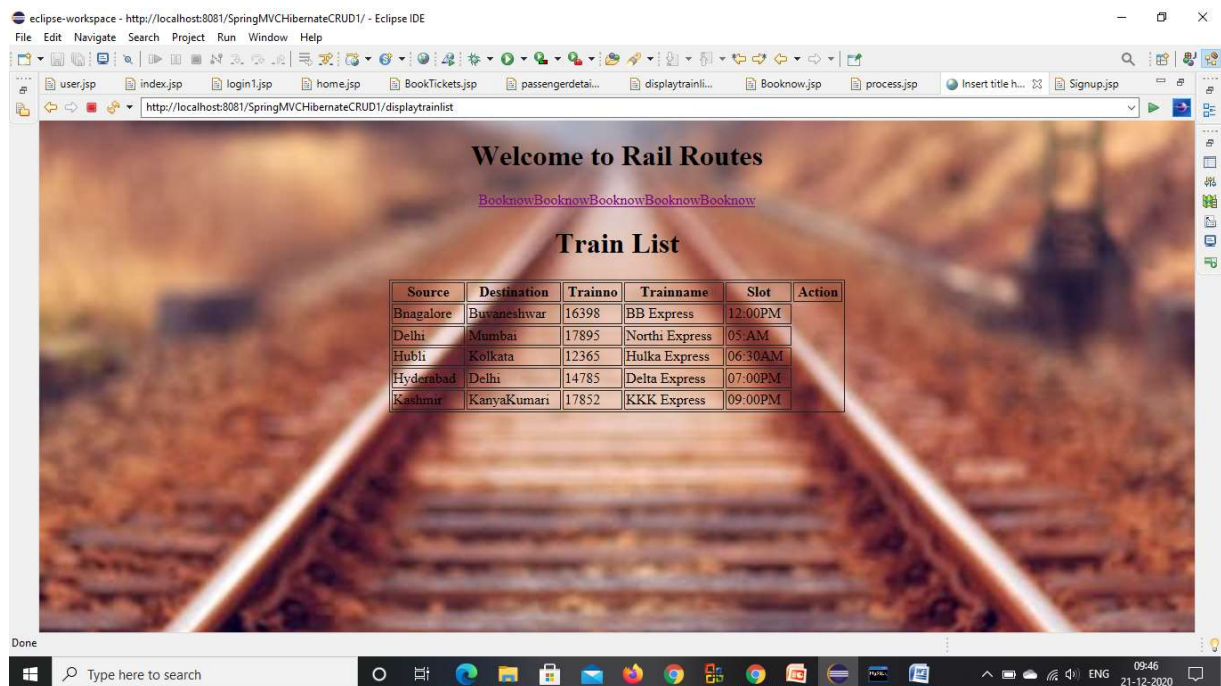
eclipse-workspace - http://localhost:8081/SpringMVCHibernateCRUD1/ - Eclipse IDE

File Edit Navigate Search Project Run Window Help

user.jsp index.jsp login1.jsp home.jsp BookTickets.jsp passengerdetai... displaytrainli... Booknow.jsp process.jsp Insert title h... Signup.jsp

http://localhost:8081/SpringMVCHibernateCRUD1/displaytrainlist

Welcome to Rail Routes

BooknowBooknowBooknowBooknowBooknow

Train List

| Source | Destination | Trainno | Trainname | Slot | Action |
|---|---|---|---|---|---|
| Bnagalore | Buvaneshwar | 16398 | BB Express | 12:00PM | |
| Delhi | Mumbai | 17895 | Northi Express | 05:AM | |
| Hubli | Kolkata | 12365 | Hulka Express | 06:30AM | |
| Hyderabad | Delhi | 14785 | Delta Express | 07:00PM | |
| Kashmir | KanyaKumari | 17852 | KKK Express | 09:00PM | |

Done

Type here to search

ENG 09:46 21-12-2020